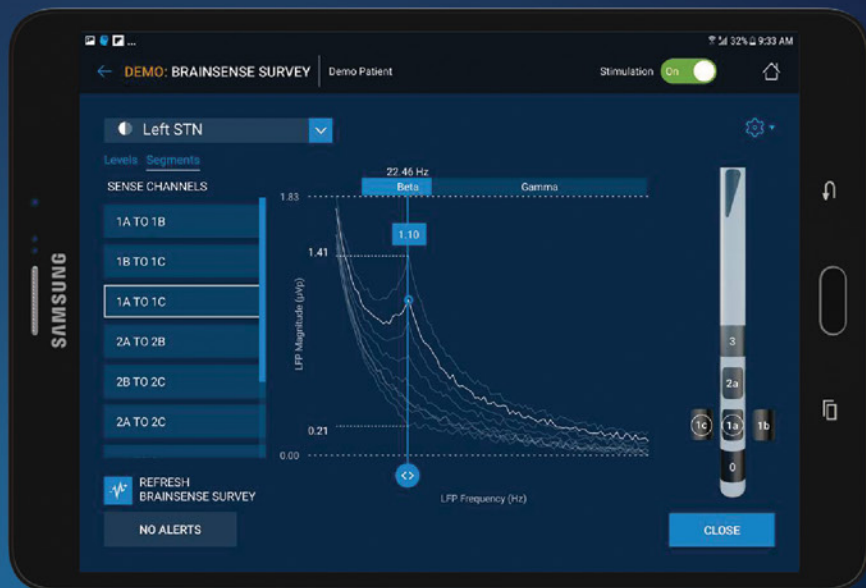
32% 9:33 AM

DEMO: BRAINSENSE SURVEY | Demo Patient

Stimulation On

Left STN

Levels Segments

SENSE CHANNELS

1A TO 1B

1B TO 1C

1A TO 1C

2A TO 2B

2B TO 2C

2A TO 2C

22.46 Hz

Beta

Gamma

1.83

1.10

1.41

LFP Magnitude (µVp)

0.21

0.00

LFP Frequency (Hz)

3

2a

1c

1a

1b

0

REFRESH BRAINSENSE SURVEY

NO ALERTS

CLOSE

SAMSUNG